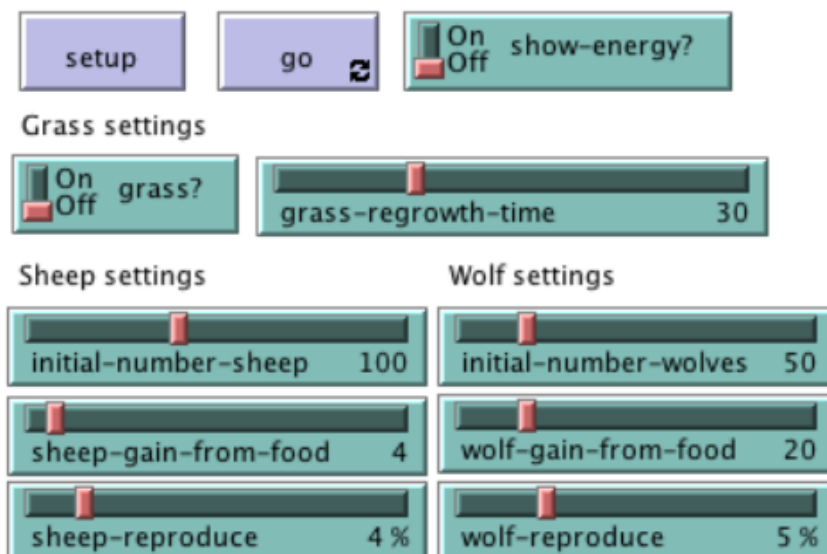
setup

go

On
Off
show-energy?

Grass settings

On
Off
grass?

grass-regrowth-time 30

Sheep settings

initial-number-sheep 100

sheep-gain-from-food 4

sheep-reproduce 4 %

Wolf settings

initial-number-wolves 50

wolf-gain-from-food 20

wolf-reproduce 5 %